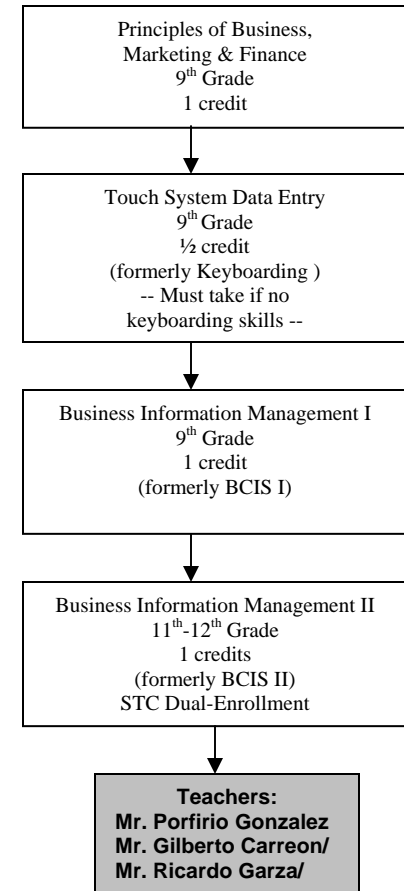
Principles of Business, Marketing & Finance
9$^{th}$ Grade
1 credit

Touch System Data Entry
9$^{th}$ Grade
½ credit
(formerly Keyboarding )
-- Must take if no keyboarding skills --

Business Information Management I
9$^{th}$ Grade
1 credit
(formerly BCIS I)

Business Information Management II
11$^{th}$-12$^{th}$ Grade
1 credits
(formerly BCIS II)
STC Dual-Enrollment

Teachers:
Mr. Porfirio Gonzalez
Mr. Gilberto Carreon/
Mr. Ricardo Garza/